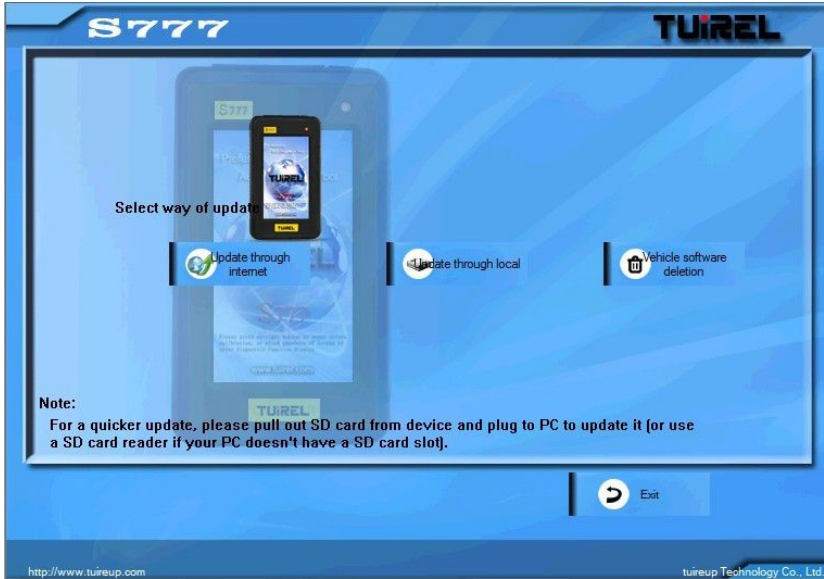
S777

TUiREL

Select way of update

Update through internet

Update through local

Vehicle software deletion

Note:
For a quicker update, please pull out SD card from device and plug to PC to update it (or use a SD card reader if your PC doesn't have a SD card slot).

Exit

http://www.tuireup.com

tuireup Technology Co., Ltd.